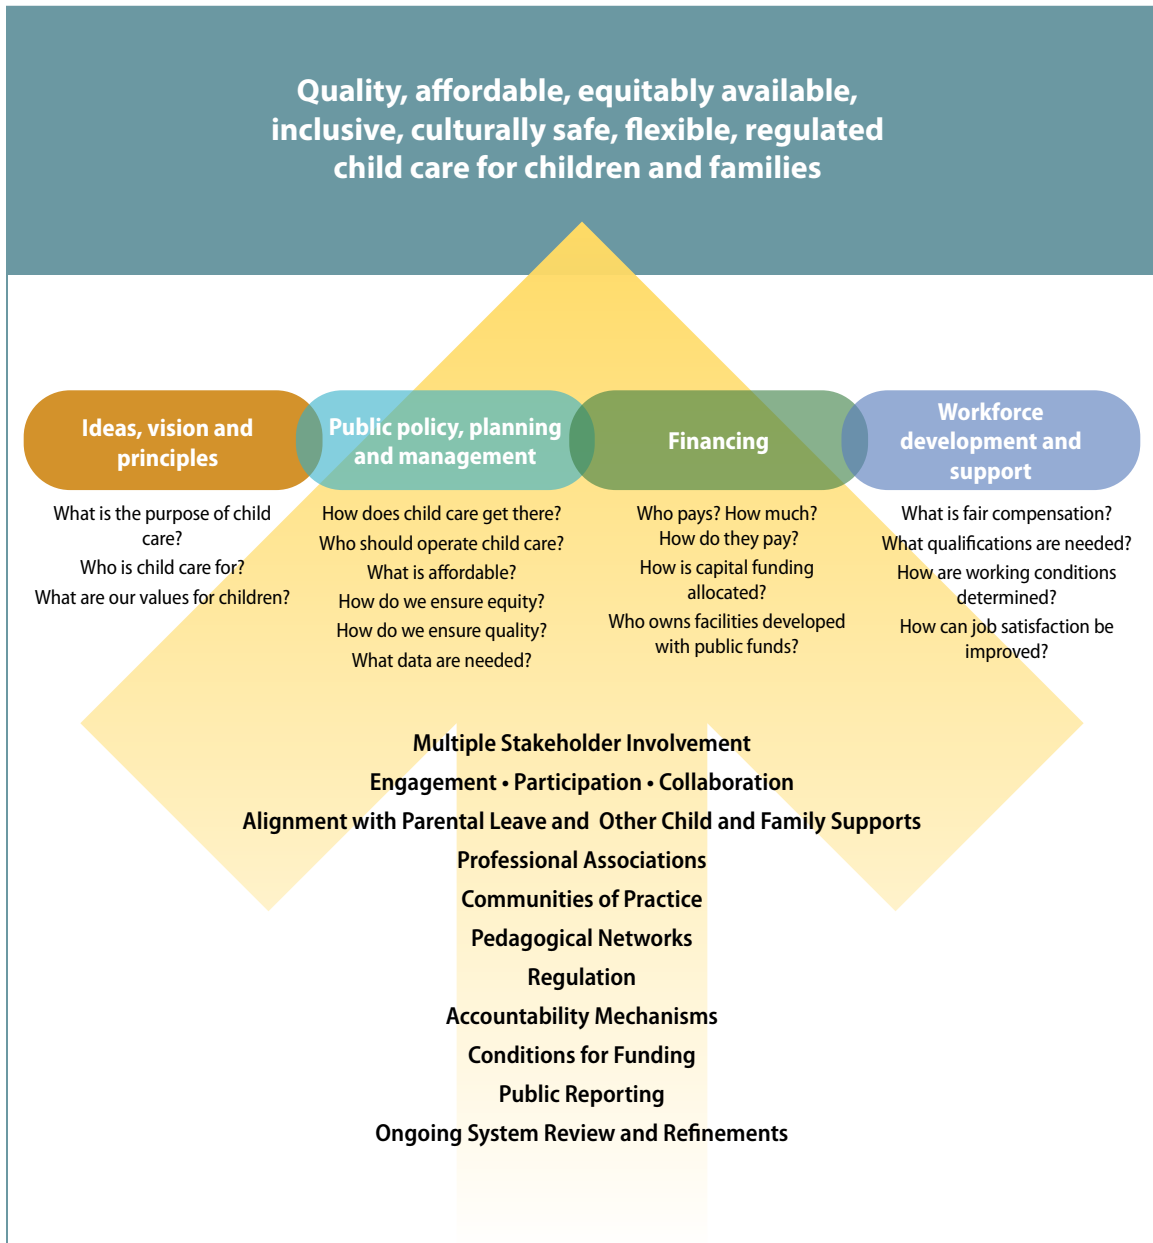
Quality, affordable, equitably available, inclusive, culturally safe, flexible, regulated child care for children and families

Ideas, vision and principles

What is the purpose of child care?
Who is child care for?
What are our values for children?

Public policy, planning and management

How does child care get there?
Who should operate child care?
What is affordable?
How do we ensure equity?
How do we ensure quality?
What data are needed?

Financing

Who pays? How much?
How do they pay?
How is capital funding allocated?
Who owns facilities developed with public funds?

Workforce development and support

What is fair compensation?
What qualifications are needed?
How are working conditions determined?
How can job satisfaction be improved?

Multiple Stakeholder Involvement
Engagement • Participation • Collaboration
Alignment with Parental Leave and Other Child and Family Supports
Professional Associations
Communities of Practice
Pedagogical Networks
Regulation
Accountability Mechanisms
Conditions for Funding
Public Reporting
Ongoing System Review and Refinements